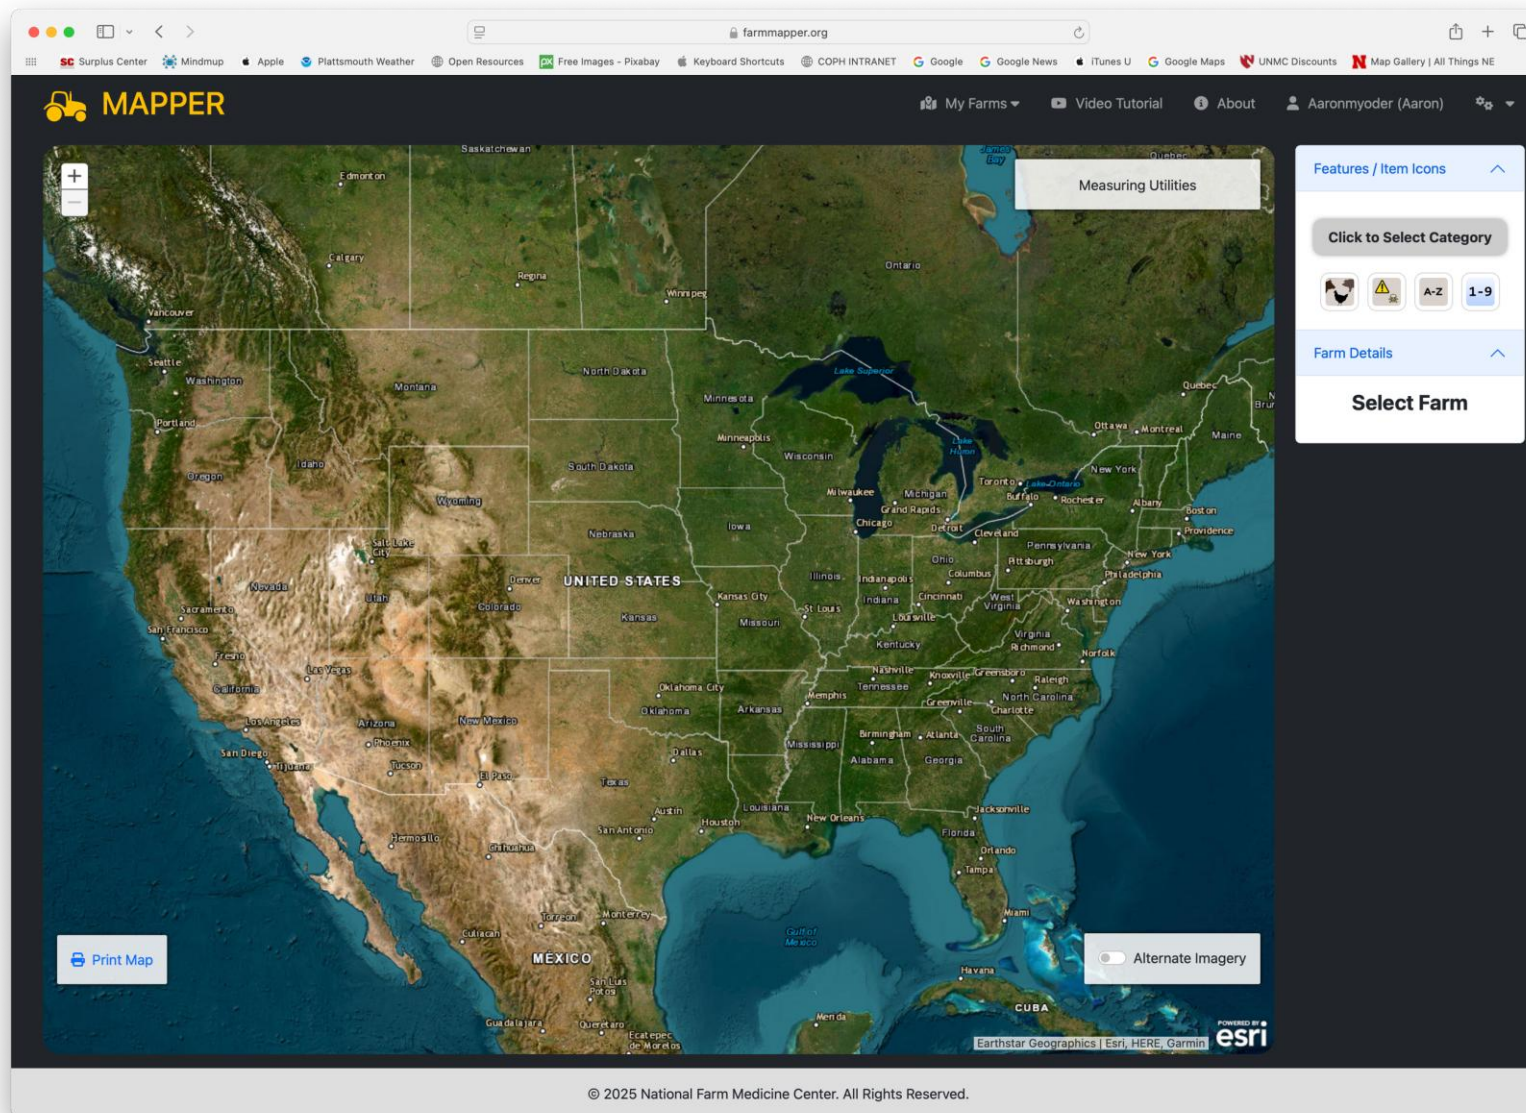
farmmapper.org

Surplus Center  Mindmup  Apple  Plattsmouth Weather  Open Resources  Free Images - Pixabay  Keyboard Shortcuts  COPH INTRANET  Google  Google News  iTunes U  Google Maps  UNMC Discounts  Map Gallery | All Things NE

MAPPER

My Farms  Video Tutorial  About  Aaronmyoder (Aaron)

+
−

Measuring Utilities

Saskatchewan  Edmonton  Calgary  Regina  Winnipeg  Vancouver  Seattle  Washington  Portland  Oregon  Idaho  Montana  North Dakota  Minnesota  Minneapolis  South Dakota  Wyoming  Nebraska  Iowa  Wisconsin  Lake Superior  Ontario  James Bay  Quebec  Ottawa  Montreal  Maine  Lake Huron  Toronto  Lake Ontario  Buffalo  Rochester  New York  Albany  Boston  Providence  Milwaukee  Michigan  Grand Rapids  Chicago  Detroit  Cleveland  Pennsylvania  Pittsburgh  New York  Philadelphia  Washington  Salt Lake City  Nevada  Utah  Denver  Colorado  UNITED STATES  Kansas City  Kansas  Missouri  Illinois  Indianapolis  Indiana  Ohio  Columbus  Cincinnati  West Virginia  Louisville  Kentucky  Virginia  Richmond  Norfolk  Sacramento  San Francisco  Fresno  Las Vegas  California  Los Angeles  San Diego  Tijuana  Arizona  Phoenix  Tucson  New Mexico  El Paso  Oklahoma City  Oklahoma  Arkansas  Memphis  Nashville  Tennessee  Knoxville  Greensboro  Raleigh  North Carolina  Charlotte  Greenville  South Carolina  Atlanta  Birmingham  Alabama  Georgia  Mississippi  Dallas  Texas  Austin  San Antonio  Houston  Louisiana  New Orleans  Jacksonville  Florida  Orlando  Tampa  Miami  Hermosillo  Chihuahua  Torreon  Monterrey  Culiacan  MEXICO  Gulf of Mexico  San Luis Potosi  Guadalajara  Queretaro  Ecatepec de Morelos  Merida  Havana  CUBA

Print Map

Alternate Imagery

Earthstar Geographics | Esri, HERE, Garmin  POWERED BY esri

Features / Item Icons

Click to Select Category

A-Z  1-9

Farm Details

Select Farm

© 2025 National Farm Medicine Center. All Rights Reserved.